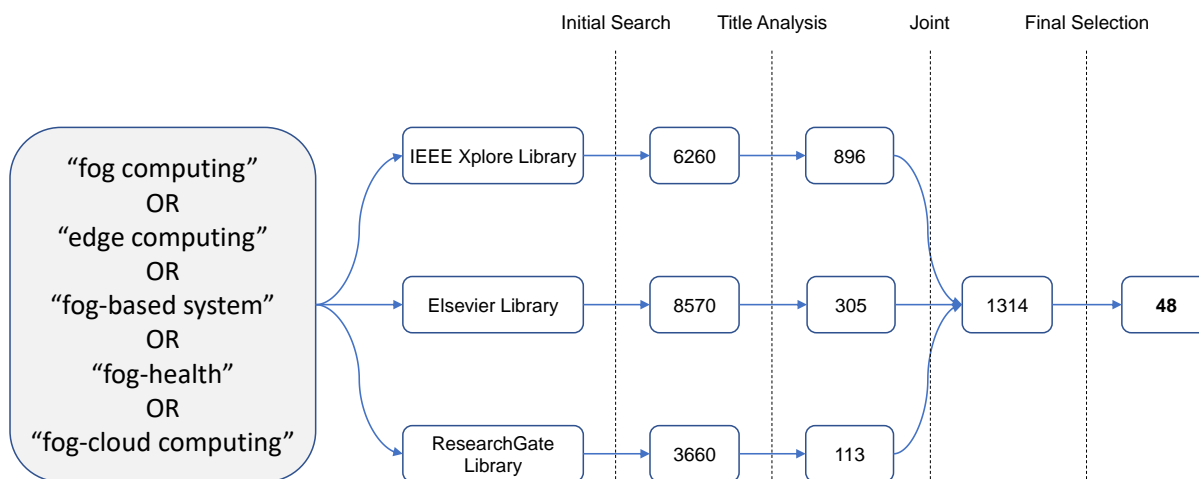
Initial Search

Title Analysis

Joint

Final Selection

“fog computing”
OR
“edge computing”
OR
“fog-based system”
OR
“fog-health”
OR
“fog-cloud computing”

IEEE Xplore Library

6260

896

Elsevier Library

8570

305

1314

**48**

ResearchGate Library

3660

113